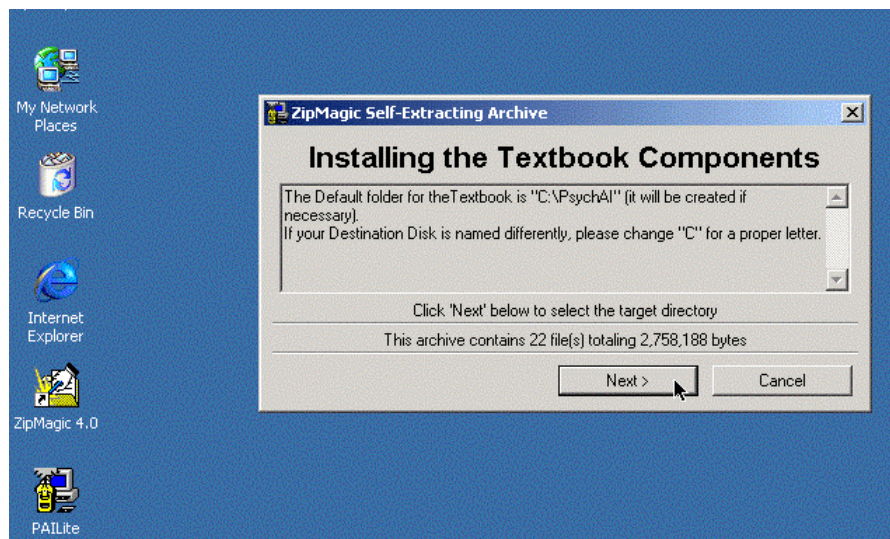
My Network Places

Recycle Bin

Internet Explorer

ZipMagic 4.0

PAILite

ZipMagic Self-Extracting Archive

Installing the Textbook Components

The Default folder for theTextbook is "C:\PsychAI" (it will be created if necessary).
If your Destination Disk is named differently, please change "C" for a proper letter.

Click 'Next' below to select the target directory

This archive contains 22 file(s) totaling 2,758,188 bytes

Next >

Cancel